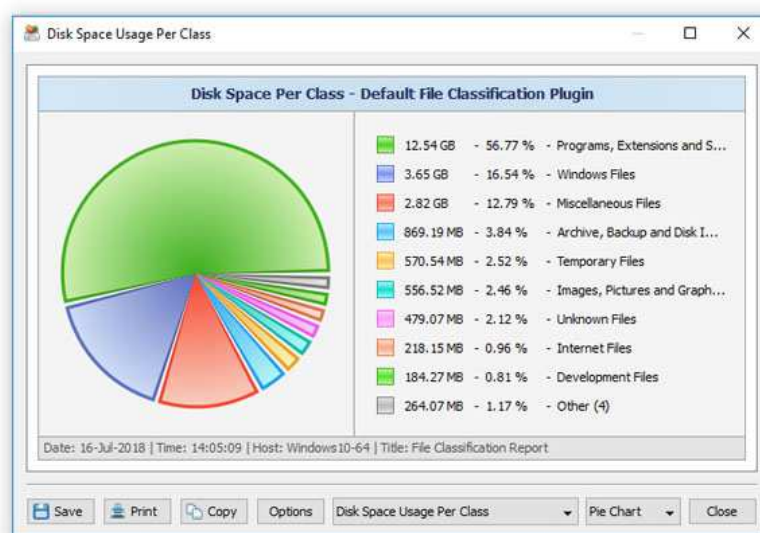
Disk Space Usage Per Class

Disk Space Per Class - Default File Classification Plugin

| | | |
|---|---|---|
| 12.54 GB | - 56.77 % | - Programs, Extensions and S... |
| 3.65 GB | - 16.54 % | - Windows Files |
| 2.82 GB | - 12.79 % | - Miscellaneous Files |
| 869.19 MB | - 3.84 % | - Archive, Backup and Disk I... |
| 570.54 MB | - 2.52 % | - Temporary Files |
| 556.52 MB | - 2.46 % | - Images, Pictures and Graph... |
| 479.07 MB | - 2.12 % | - Unknown Files |
| 218.15 MB | - 0.96 % | - Internet Files |
| 184.27 MB | - 0.81 % | - Development Files |
| 264.07 MB | - 1.17 % | - Other (4) |

Date: 16-Jul-2018 | Time: 14:05:09 | Host: Windows10-64 | Title: File Classification Report

Save Print Copy Options Disk Space Usage Per Class Pie Chart Close